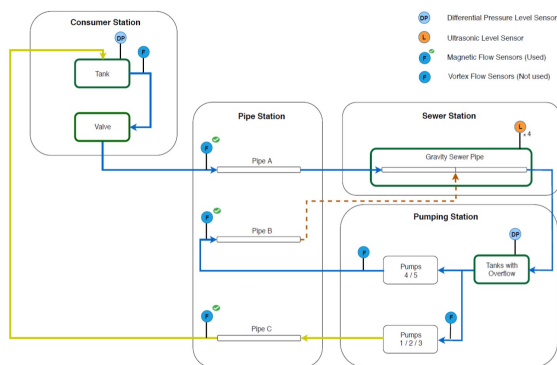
Consumer Station

DP

F

Tank

Valve

DP Differential Pressure Level Sensor

L Ultrasonic Level Sensor

F Magnetic Flow Sensors (Used)

F Vortex Flow Sensors (Not used)

Pipe Station

F

Pipe A

F

Pipe B

F

Pipe C

Sewer Station

L x 4

Gravity Sewer Pipe

Pumping Station

DP

F

Pumps 4 / 5

Tanks with Overflow

F

Pumps 1 / 2 / 3